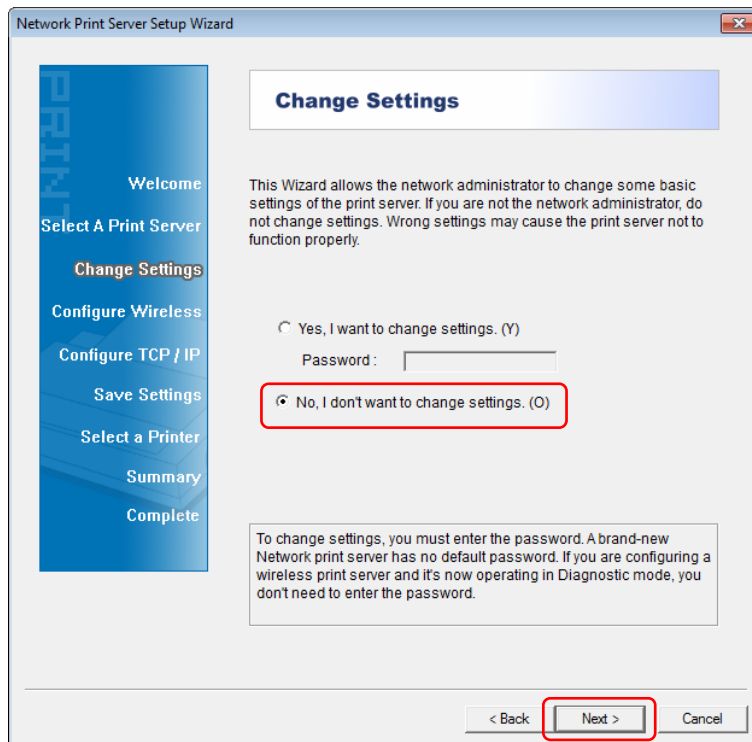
Network Print Server Setup Wizard

PRINT

Welcome
Select A Print Server
Change Settings
Configure Wireless
Configure TCP / IP
Save Settings
Select a Printer
Summary
Complete

Change Settings

This Wizard allows the network administrator to change some basic settings of the print server. If you are not the network administrator, do not change settings. Wrong settings may cause the print server not to function properly.

Yes, I want to change settings. (Y)

Password :

No, I don't want to change settings. (O)

To change settings, you must enter the password. A brand-new Network print server has no default password. If you are configuring a wireless print server and it's now operating in Diagnostic mode, you don't need to enter the password.

< Back
Next >
Cancel